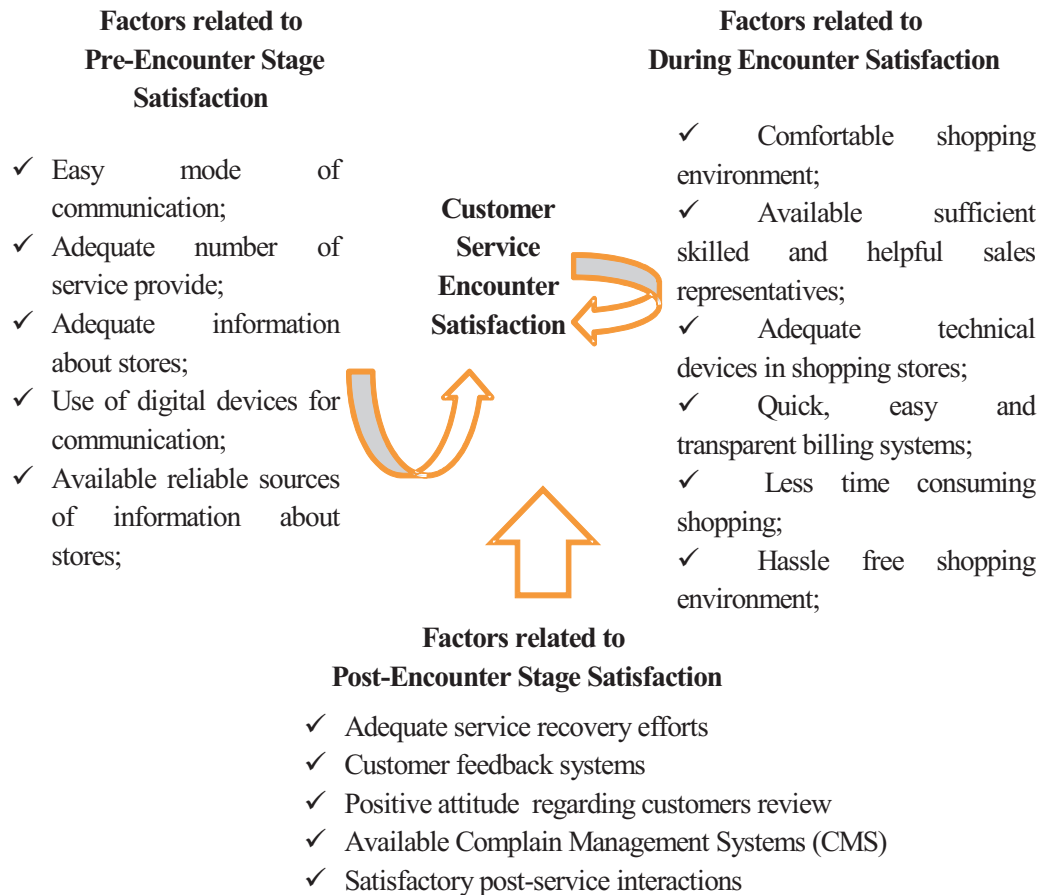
**Factors related to Pre-Encounter Stage Satisfaction**

✓ Easy mode of communication;
✓ Adequate number of service provide;
✓ Adequate information about stores;
✓ Use of digital devices for communication;
✓ Available reliable sources of information about stores;

**Customer Service Encounter Satisfaction**

**Factors related to During Encounter Satisfaction**

✓ Comfortable shopping environment;
✓ Available sufficient skilled and helpful sales representatives;
✓ Adequate technical devices in shopping stores;
✓ Quick, easy and transparent billing systems;
✓ Less time consuming shopping;
✓ Hassle free shopping environment;

**Factors related to Post-Encounter Stage Satisfaction**

✓ Adequate service recovery efforts
✓ Customer feedback systems
✓ Positive attitude regarding customers review
✓ Available Complain Management Systems (CMS)
✓ Satisfactory post-service interactions